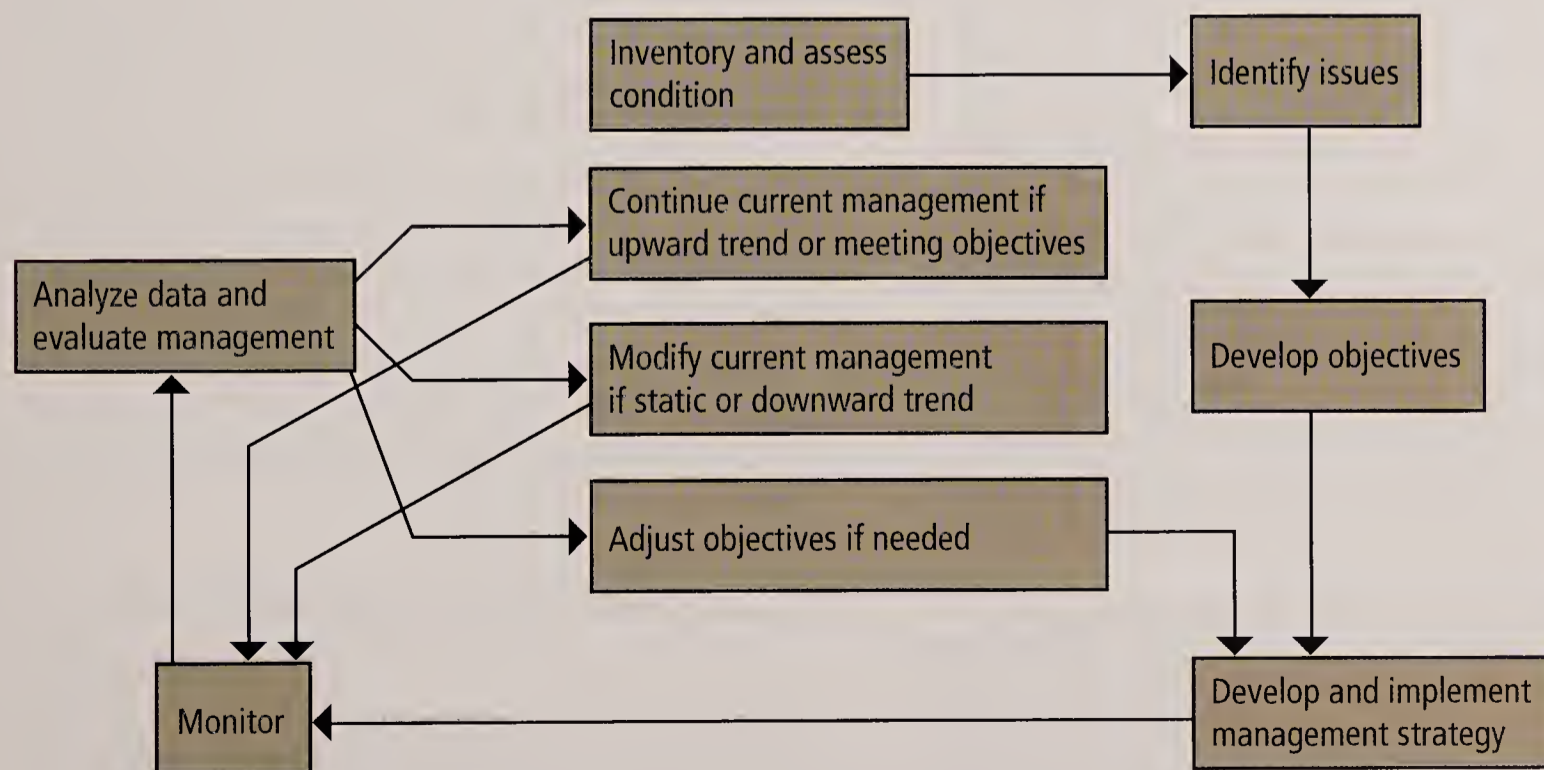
Inventory and assess condition

Identify issues

Continue current management if upward trend or meeting objectives

Analyze data and evaluate management

Modify current management if static or downward trend

Develop objectives

Adjust objectives if needed

Monitor

Develop and implement management strategy